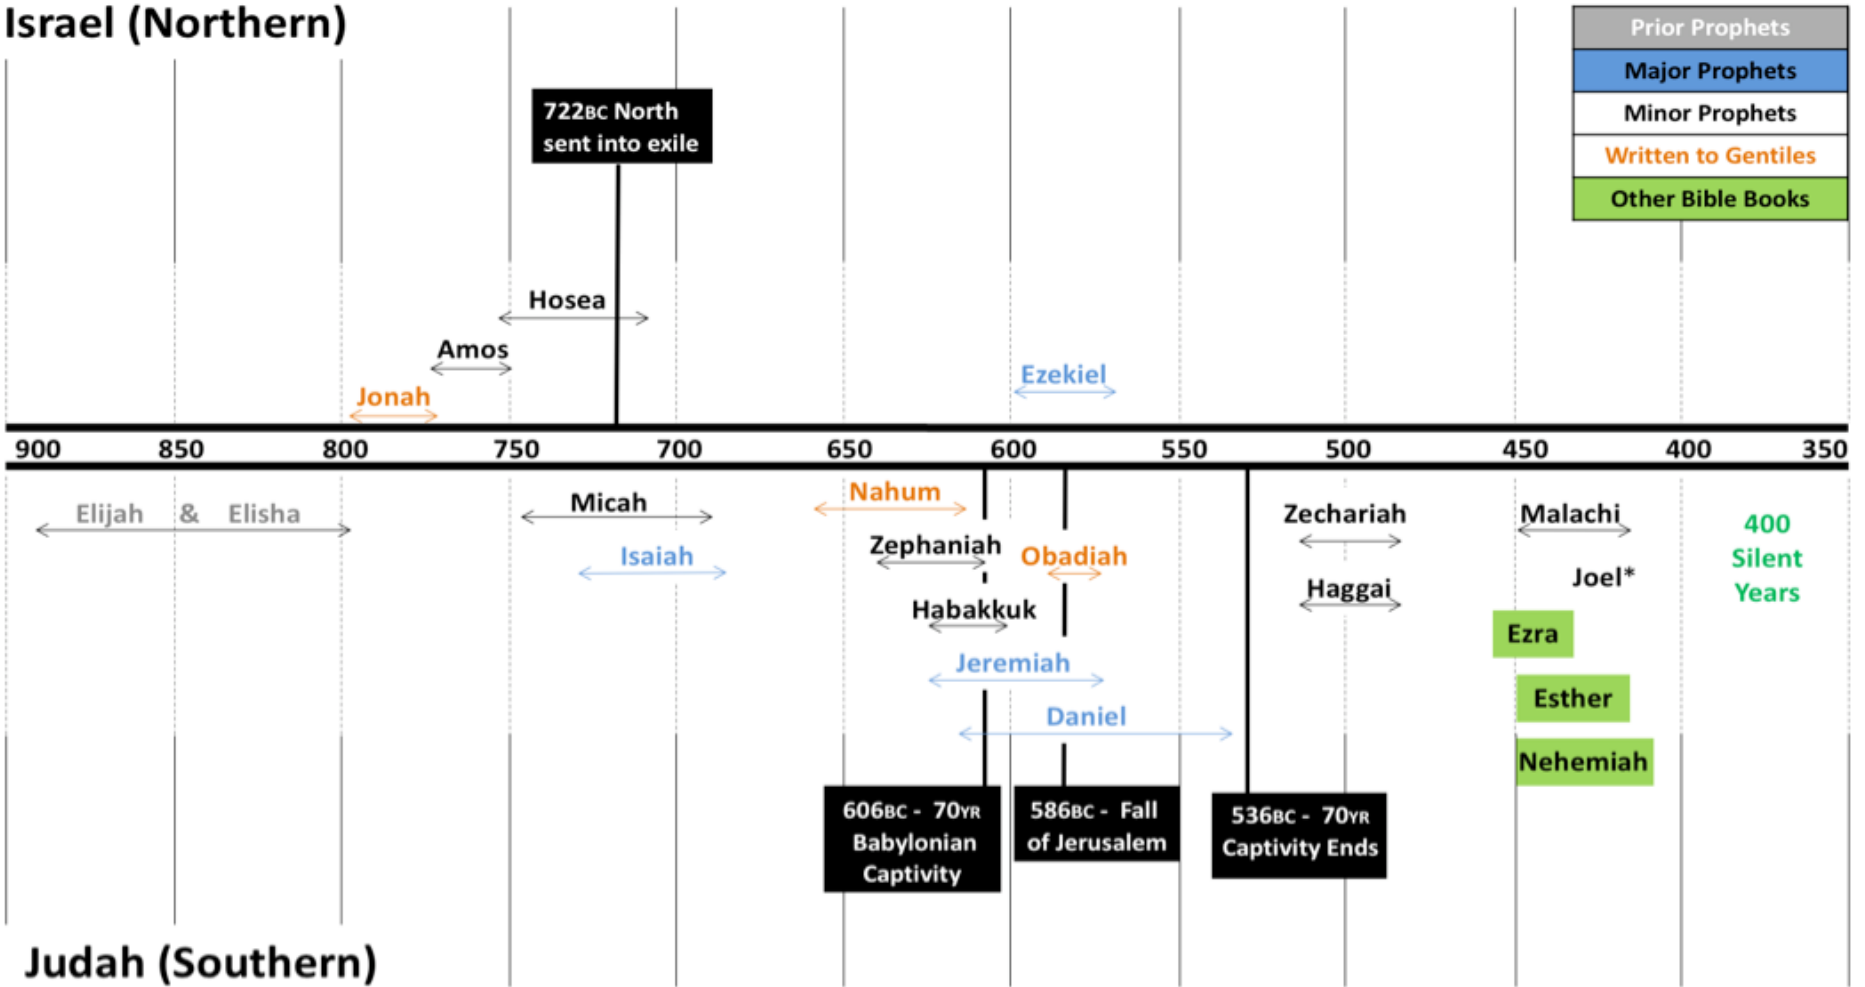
Israel (Northern)

Prior Prophets
Major Prophets
Minor Prophets
Written to Gentiles
Other Bible Books

722BC North sent into exile

Hosea
Amos
Jonah
Ezekiel

900 850 800 750 700 650 600 550 500 450 400 350

Elijah & Elisha
Micah
Isaiah
Nahum
Zephaniah
Obadiah
Habakkuk
Jeremiah
Daniel
Zechariah
Haggai
Malachi
Joel*
400 Silent Years
Ezra
Esther
Nehemiah

606BC - 70YR Babylonian Captivity

586BC - Fall of Jerusalem

536BC - 70YR Captivity Ends

Judah (Southern)